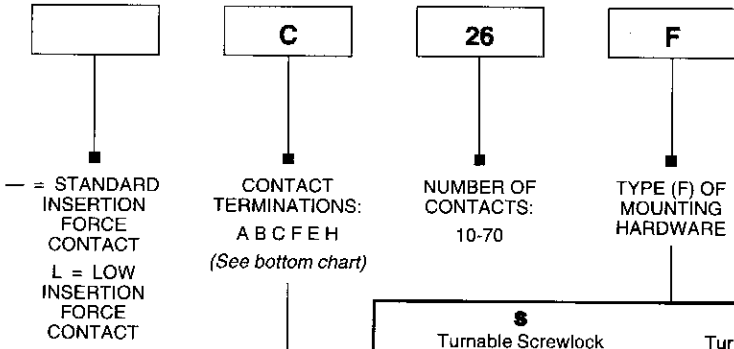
C

26

F

— = STANDARD INSERTION FORCE CONTACT

L = LOW INSERTION FORCE CONTACT

CONTACT TERMINATIONS:

A B C F E H

(See bottom chart)

NUMBER OF CONTACTS:

10-70

TYPE (F) OF MOUNTING HARDWARE

S

Turnable Screwlock

Tur